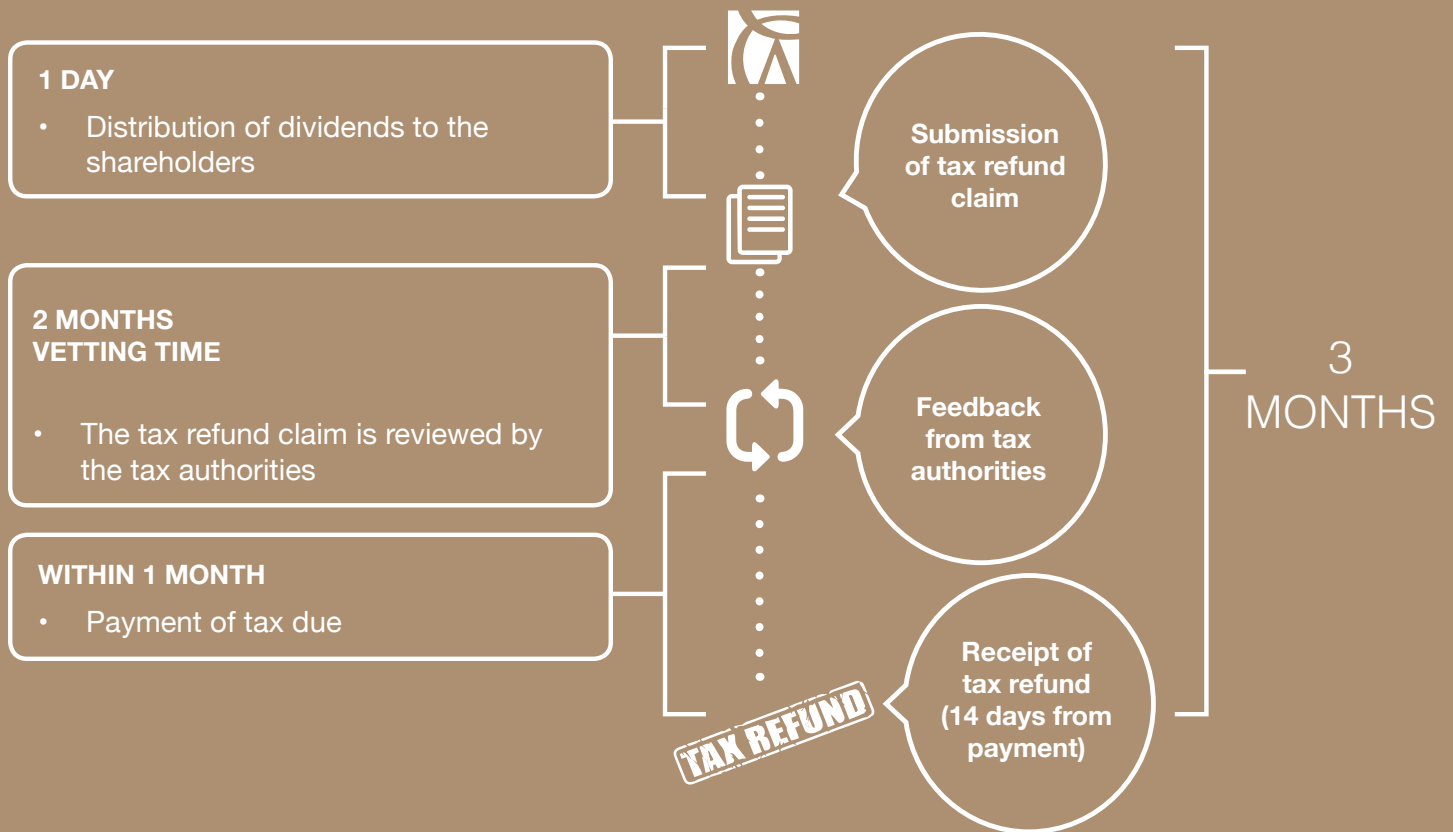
1 DAY

• Distribution of dividends to the shareholders

2 MONTHS
VETTING TIME

• The tax refund claim is reviewed by the tax authorities

WITHIN 1 MONTH

• Payment of tax due

Submission of tax refund claim

Feedback from tax authorities

TAX REFUND

Receipt of tax refund (14 days from payment)

3 MONTHS